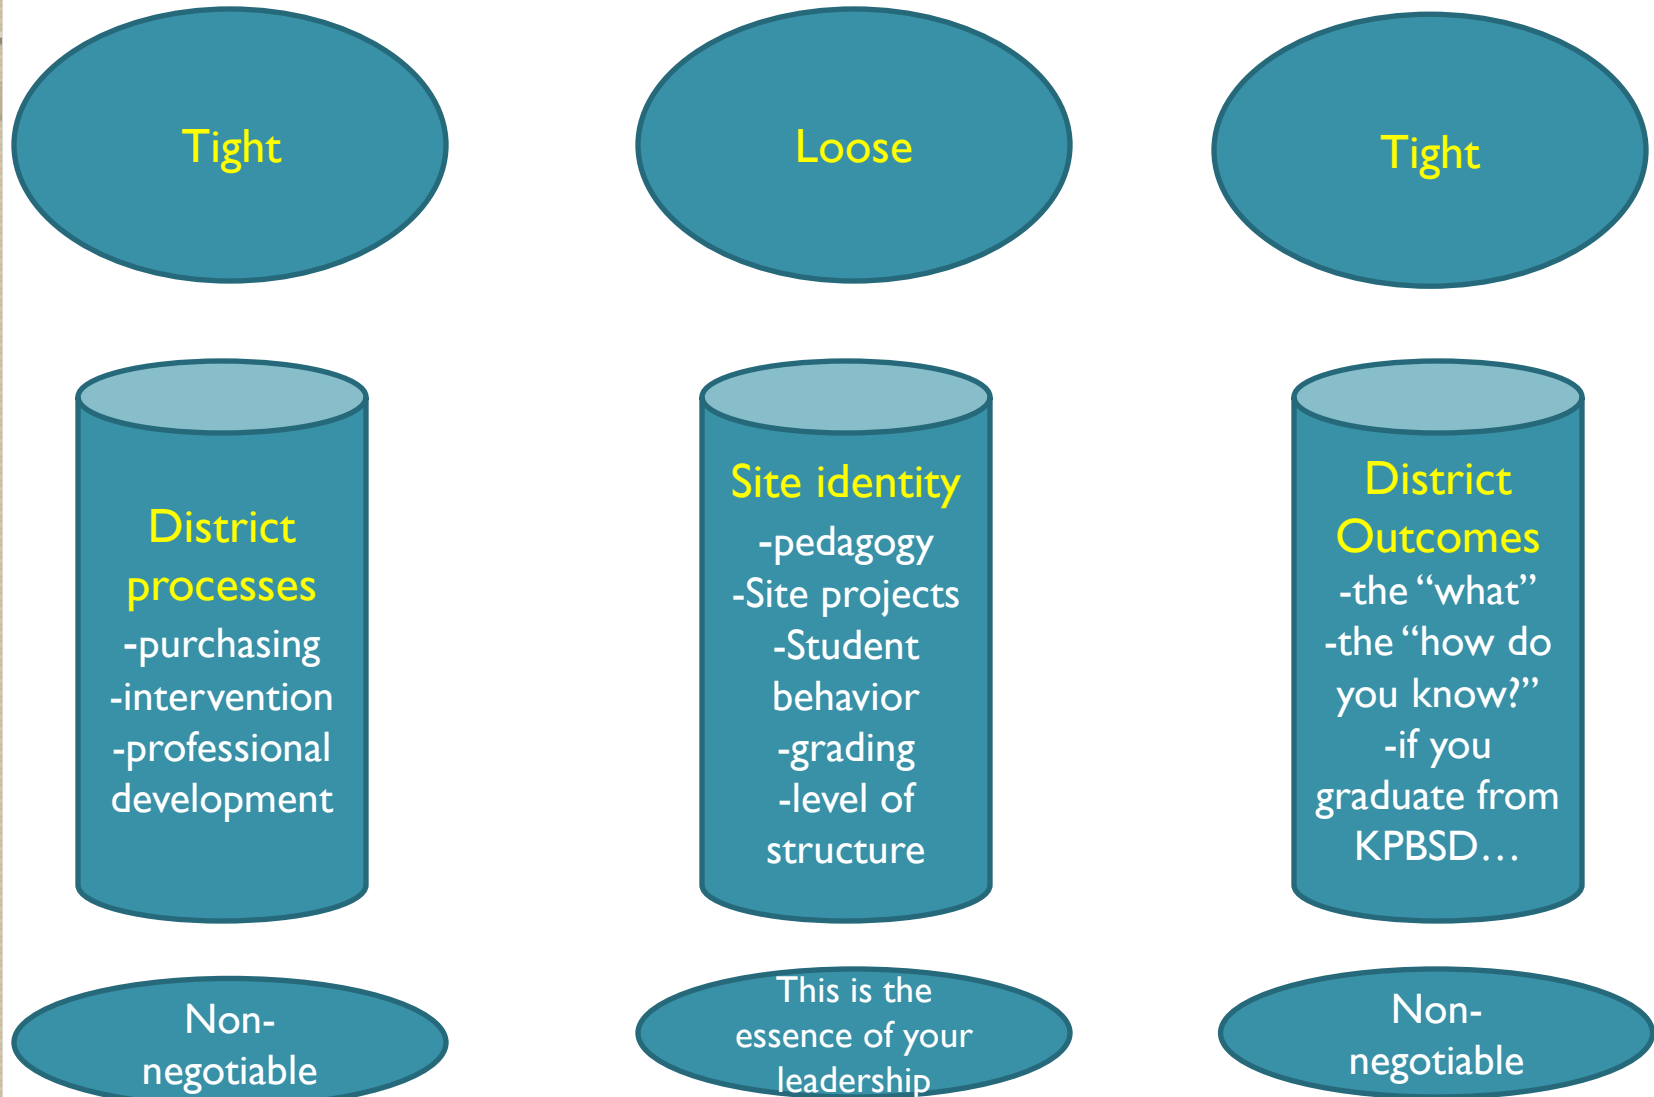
Tight

District processes
-purchasing
-intervention
-professional development

Non-negotiable

Loose

Site identity
-pedagogy
-Site projects
-Student behavior
-grading
-level of structure

This is the essence of your leadership

Tight

District Outcomes
-the "what"
-the "how do you know?"
-if you graduate from KPBSD…

Non-negotiable